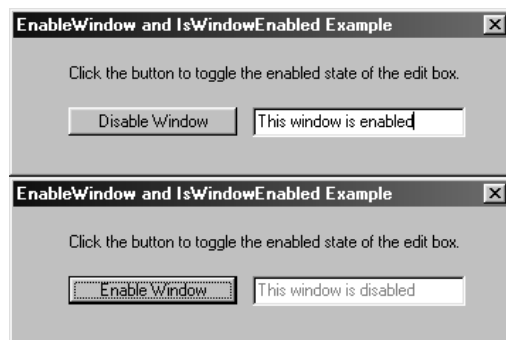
EnableWindow and IsWindowEnabled Example

Click the button to toggle the enabled state of the edit box.

Disable Window

This window is enabled

EnableWindow and IsWindowEnabled Example

Click the button to toggle the enabled state of the edit box.

Enable Window

This window is disabled